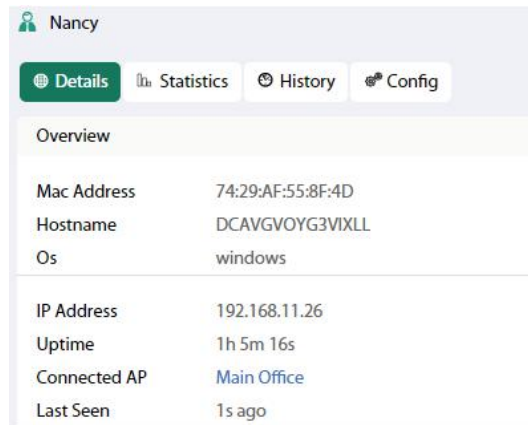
Nancy

Details | Statistics | History | Config

Overview

| | |
|---|---|
| Mac Address | 74:29:AF:55:8F:4D |
| Hostname | DCAVGVOYG3VIXLL |
| Os | windows |
| IP Address | 192.168.11.26 |
| Uptime | 1h 5m 16s |
| Connected AP | Main Office |
| Last Seen | 1s ago |